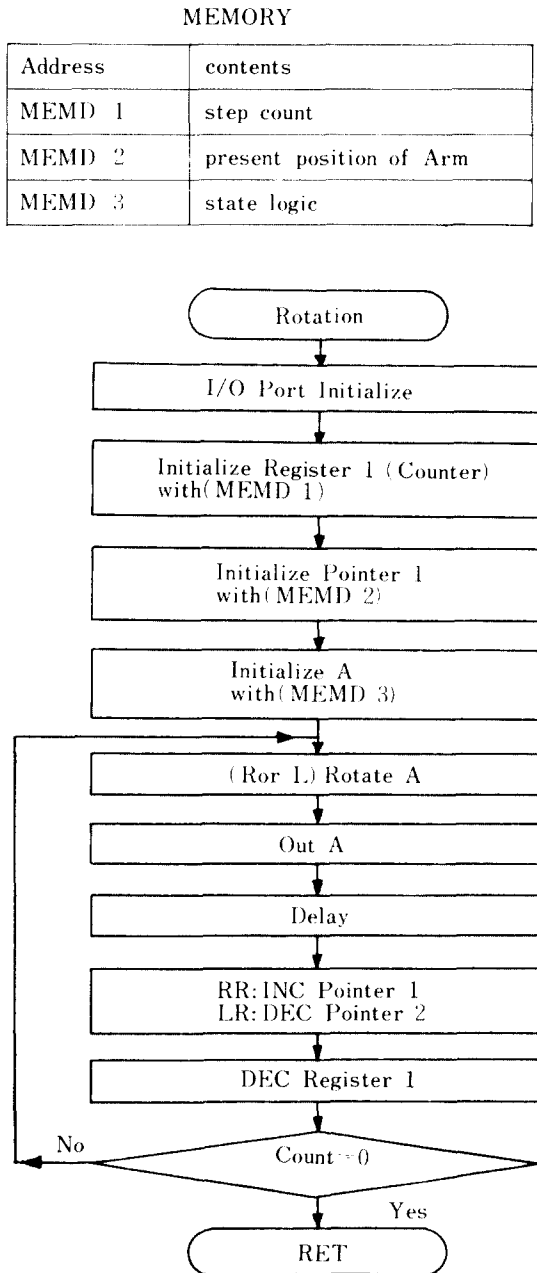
MEMORY

| Address | contents |
|---|---|
| MEMD 1 | step count |
| MEMD 2 | present position of Arm |
| MEMD 3 | state logic |

Rotation

I/O Port Initialize

Initialize Register 1 (Counter) with(MEMD 1)

Initialize Pointer 1 with(MEMD 2)

Initialize A with(MEMD 3)

(Ror L) Rotate A

Out A

Delay

RR: INC Pointer 1
LR: DEC Pointer 2

DEC Register 1

No

Count=0

Yes

RET